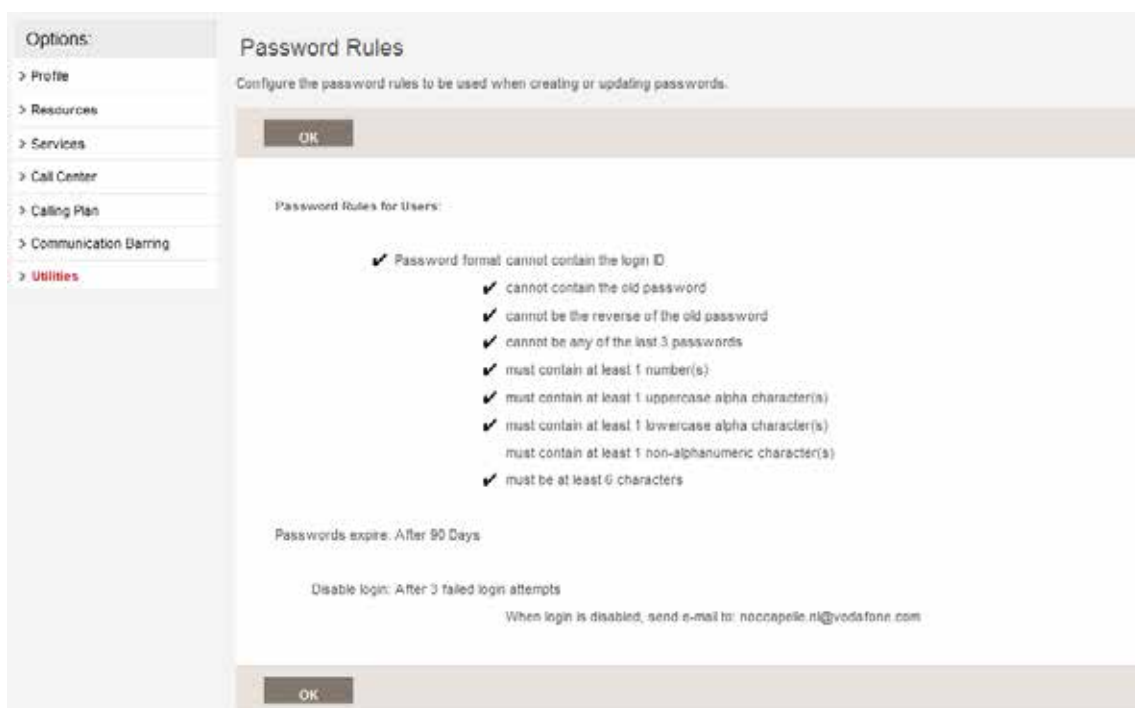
Options:

> Profile

> Resources

> Services

> Call Center

> Calling Plan

> Communication Barring

> Utilities

Password Rules

Configure the password rules to be used when creating or updating passwords.

OK

Password Rules for Users:

✔ Password format: cannot contain the login ID

✔ cannot contain the old password

✔ cannot be the reverse of the old password

✔ cannot be any of the last 3 passwords

✔ must contain at least 1 number(s)

✔ must contain at least 1 uppercase alpha character(s)

✔ must contain at least 1 lowercase alpha character(s)

must contain at least 1 non-alphanumeric character(s)

✔ must be at least 6 characters

Passwords expire: After 90 Days

Disable login: After 3 failed login attempts

When login is disabled, send e-mail to: noccapelle.nl@vodafone.com

OK